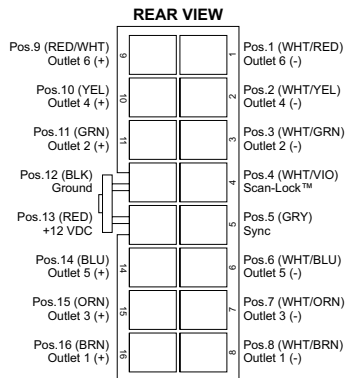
REAR VIEW

Pos.9 (RED/WHT)
Outlet 6 (+)

Pos.10 (YEL)
Outlet 4 (+)

Pos.11 (GRN)
Outlet 2 (+)

Pos.12 (BLK)
Ground

Pos.13 (RED)
+12 VDC

Pos.14 (BLU)
Outlet 5 (+)

Pos.15 (ORN)
Outlet 3 (+)

Pos.16 (BRN)
Outlet 1 (+)

9
10
11
14
15
16

1
2
3
4
5
6
7
8

Pos.1 (WHT/RED)
Outlet 6 (-)

Pos.2 (WHT/YEL)
Outlet 4 (-)

Pos.3 (WHT/GRN)
Outlet 2 (-)

Pos.4 (WHT/VIO)
Scan-Lock™

Pos.5 (GRY)
Sync

Pos.6 (WHT/BLU)
Outlet 5 (-)

Pos.7 (WHT/ORN)
Outlet 3 (-)

Pos.8 (WHT/BRN)
Outlet 1 (-)